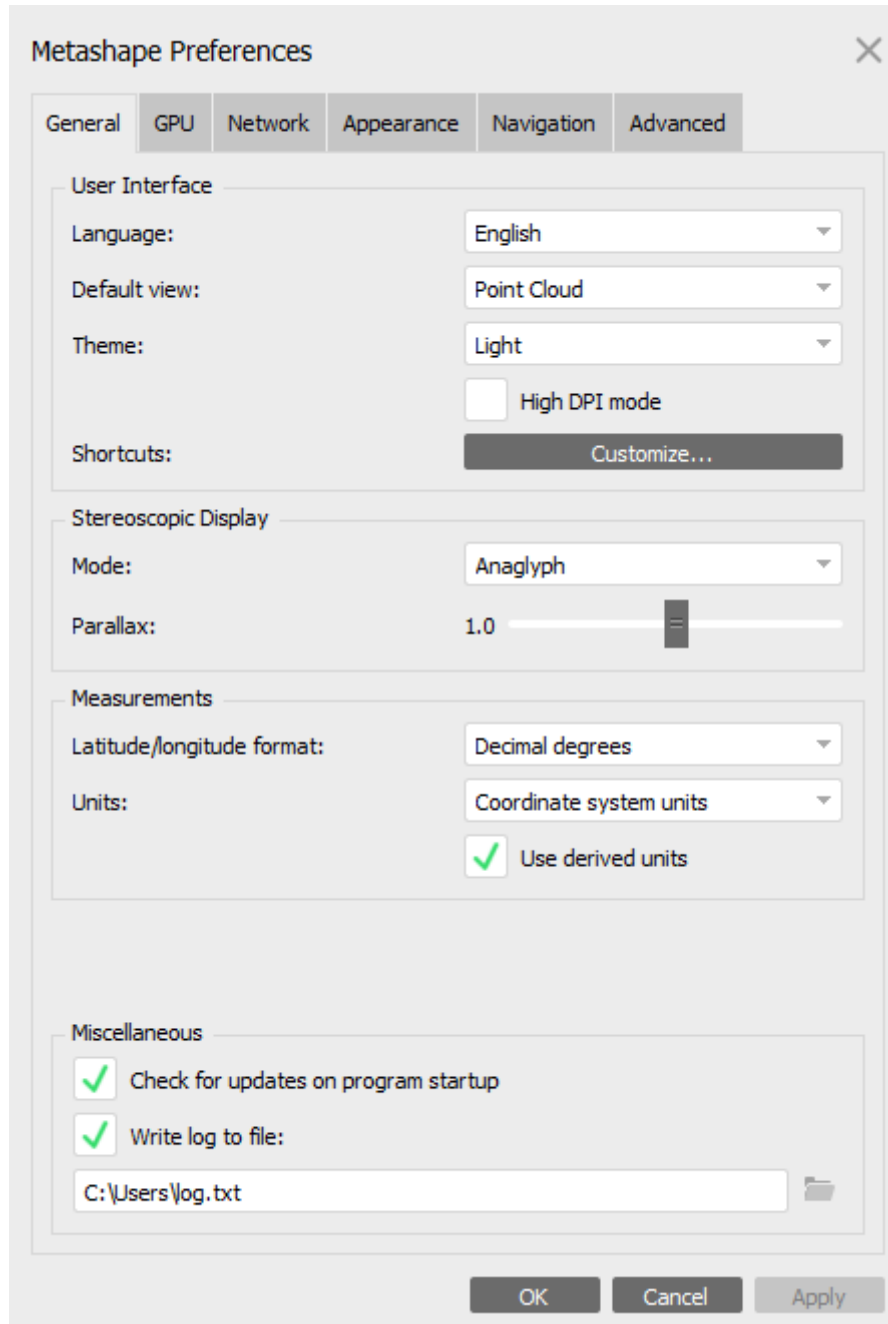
Metashape Preferences

General GPU Network Appearance Navigation Advanced

User Interface

Language: English

Default view: Point Cloud

Theme: Light

High DPI mode

Shortcuts: Customize...

Stereoscopic Display

Mode: Anaglyph

Parallax: 1.0

Measurements

Latitude/longitude format: Decimal degrees

Units: Coordinate system units

Use derived units

Miscellaneous

Check for updates on program startup

Write log to file:

C:\Users\log.txt

OK Cancel Apply